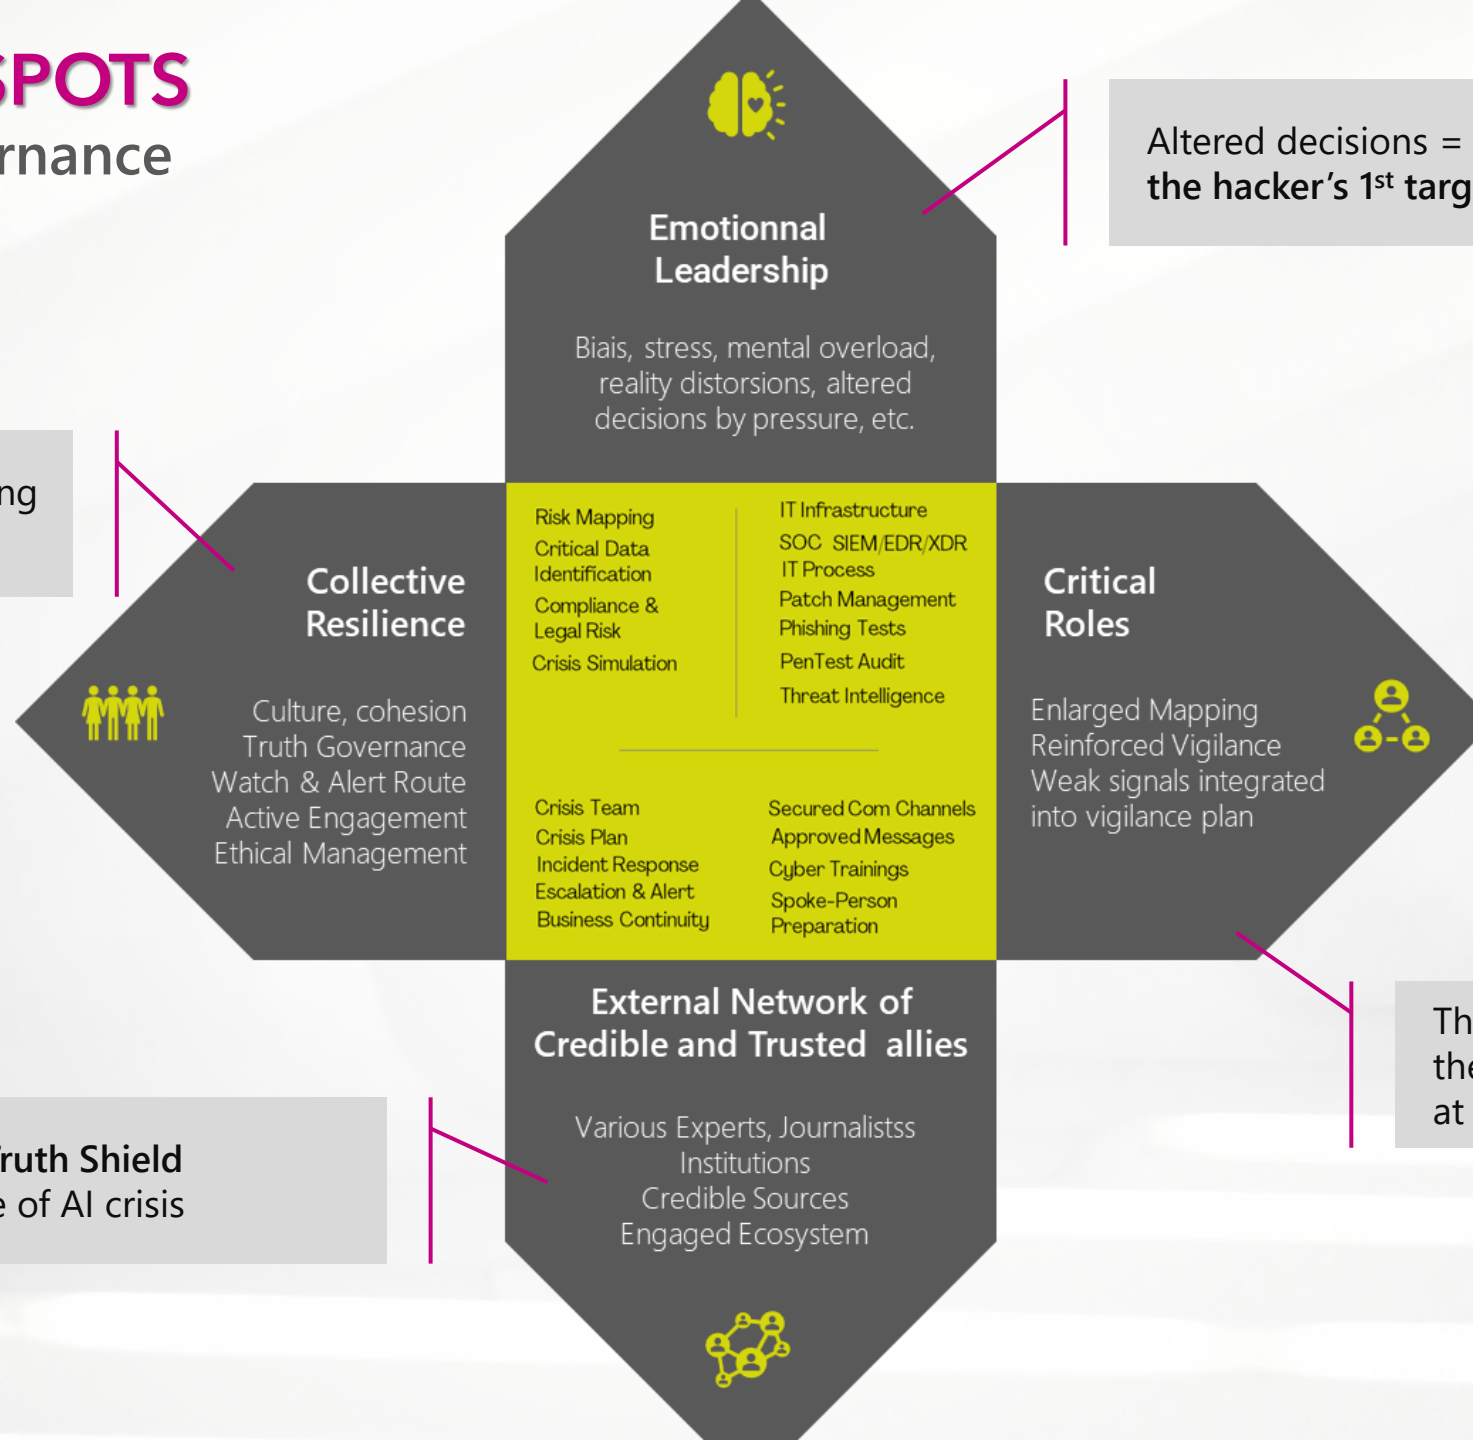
SPOTS
rnance

Altered decisions = the hacker's 1$^{st}$ targ

Emotionnal Leadership

Biais, stress, mental overload, reality distorsions, altered decisions by pressure, etc.

ng

Collective Resilience

Culture, cohesion
Truth Governance
Watch & Alert Route
Active Engagement
Ethical Management

Risk Mapping
Critical Data Identification
Compliance & Legal Risk
Crisis Simulation

IT Infrastructure
SOC SIEM/EDR/XDR
IT Process
Patch Management
Phishing Tests
PenTest Audit
Threat Intelligence

Crisis Team
Crisis Plan
Incident Response
Escalation & Alert
Business Continuity

Secured Com Channels
Approved Messages
Cyber Trainings
Spoke-Person Preparation

Critical Roles

Enlarged Mapping
Reinforced Vigilance
Weak signals integrated into vigilance plan

Th
the
at

External Network of Credible and Trusted allies

Various Experts, Journalistss
Institutions
Credible Sources
Engaged Ecosystem

ruth Shield
e of AI crisis